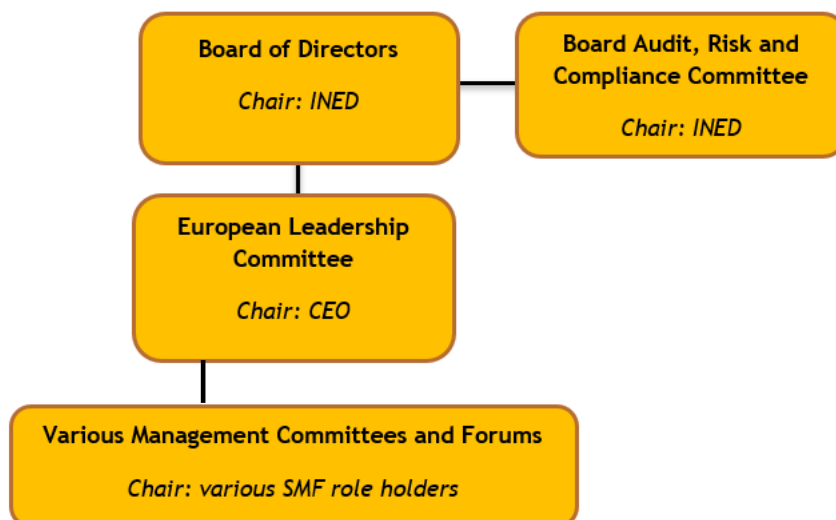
Board of Directors

Chair: INED

Board Audit, Risk and Compliance Committee

Chair: INED

European Leadership Committee

Chair: CEO

Various Management Committees and Forums

Chair: various SMF role holders